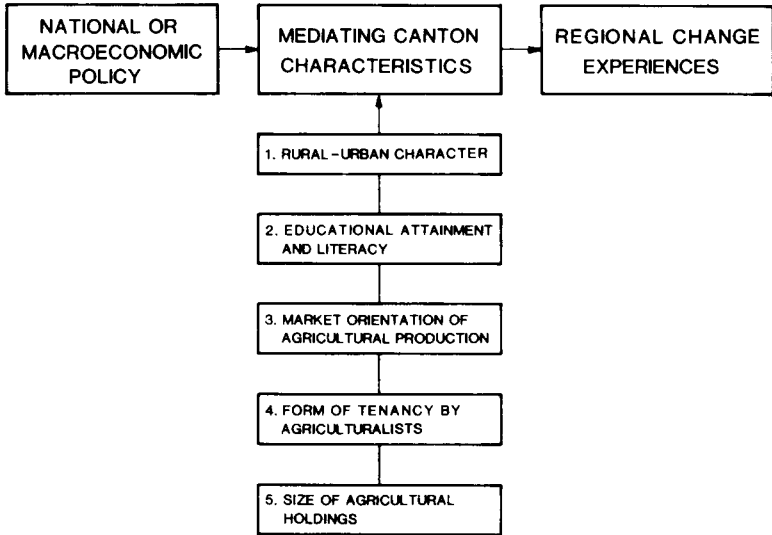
NATIONAL OR MACROECONOMIC POLICY

MEDIATING CANTON CHARACTERISTICS

REGIONAL CHANGE EXPERIENCES

1. RURAL-URBAN CHARACTER

2. EDUCATIONAL ATTAINMENT AND LITERACY

3. MARKET ORIENTATION OF AGRICULTURAL PRODUCTION

4. FORM OF TENANCY BY AGRICULTURALISTS

5. SIZE OF AGRICULTURAL HOLDINGS